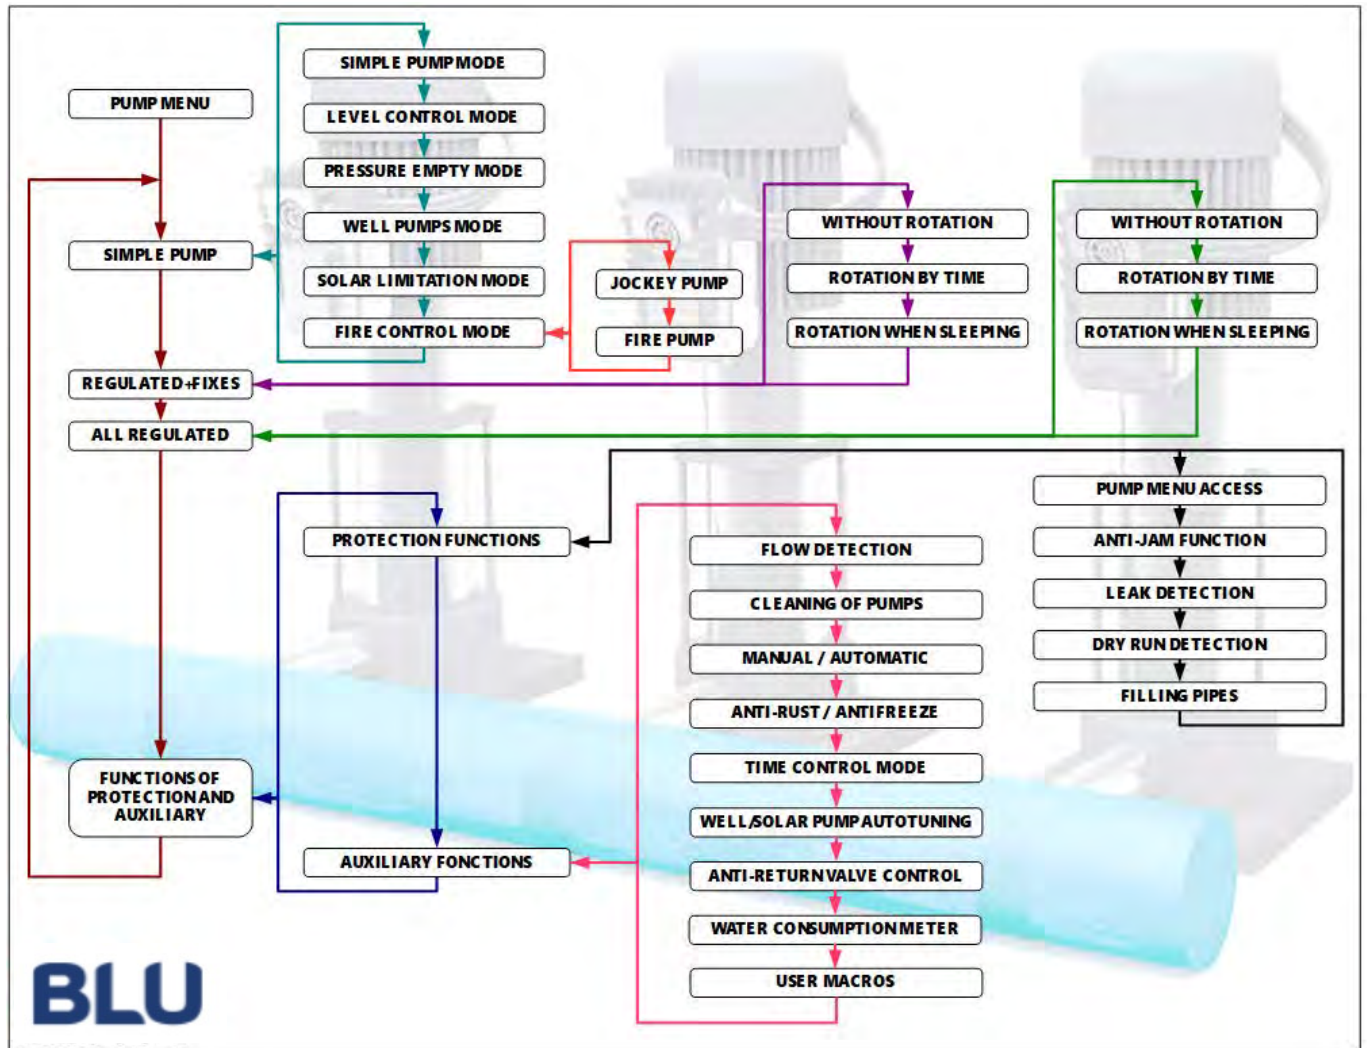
PUMP MENU

SIMPLE PUMP

REGULATED+FIXES

ALL REGULATED

FUNCTIONS OF PROTECTION AND AUXILIARY

SIMPLE PUMP MODE

LEVEL CONTROL MODE

PRESSURE EMPTY MODE

WELL PUMPS MODE

SOLAR LIMITATION MODE

FIRE CONTROL MODE

JOCKEY PUMP

FIRE PUMP

WITHOUT ROTATION

ROTATION BY TIME

ROTATION WHEN SLEEPING

WITHOUT ROTATION

ROTATION BY TIME

ROTATION WHEN SLEEPING

PUMP MENU ACCESS

ANTI-JAM FUNCTION

LEAK DETECTION

DRY RUN DETECTION

FILLING PIPES

PROTECTION FUNCTIONS

AUXILIARY FONCTIONS

FLOW DETECTION

CLEANING OF PUMPS

MANUAL / AUTOMATIC

ANTI-RUST / ANTIFREEZE

TIME CONTROL MODE

WELL/SOLAR PUMP AUTOTUNING

ANTI-RETURN VALVE CONTROL

WATER CONSUMPTION METER

USER MACROS

BLU